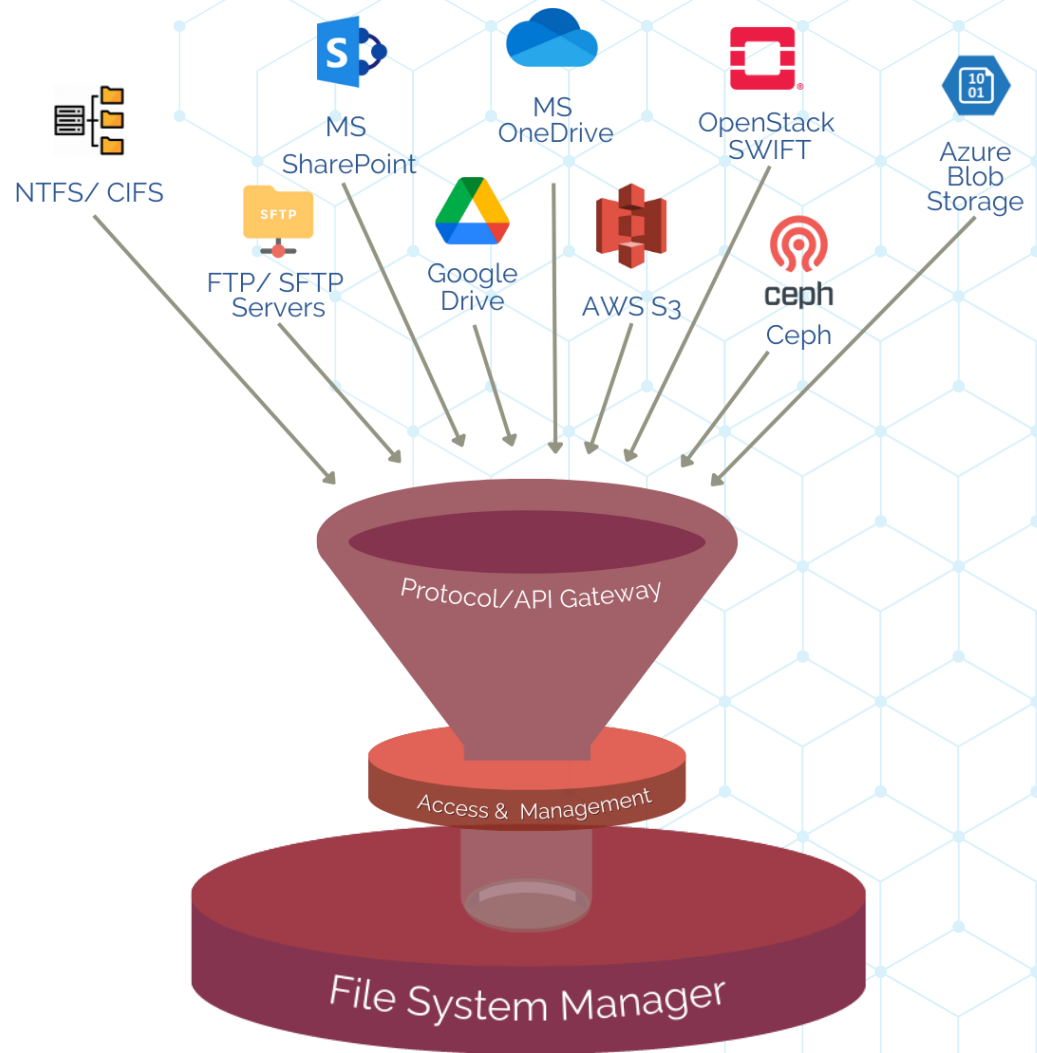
NTFS/ CIFS

S

MS SharePoint

SFTP

FTP/ SFTP Servers

Google Drive

MS OneDrive

AWS S3

OpenStack SWIFT

ceph

Ceph

10 01

Azure Blob Storage

Protocol/API Gateway

Access & Management

File System Manager